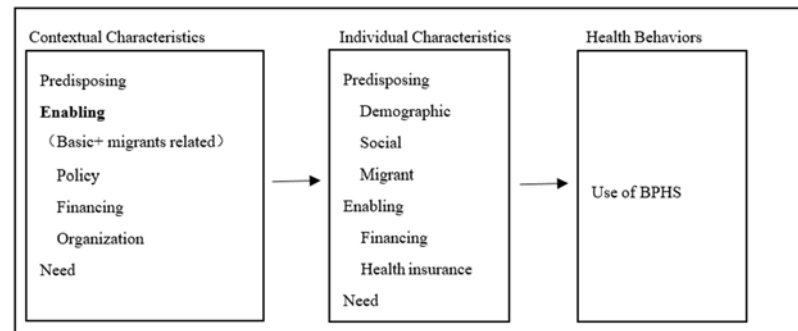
Contextual Characteristics

Predisposing
Enabling
（Basic+ migrants related）
Policy
Financing
Organization
Need

Individual Characteristics

Predisposing
Demographic
Social
Migrant
Enabling
Financing
Health insurance
Need

Health Behaviors

Use of BPHS